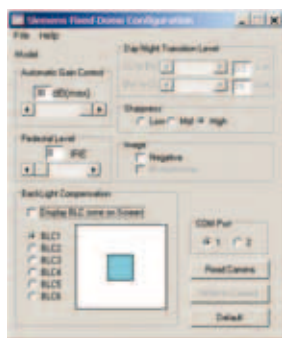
Siemens Fixed Dome Configuration

File Help

Model

Automatic Gain Control

18 dB(max)

Day/Night Transition Level

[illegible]

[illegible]

Sharpness

Low Mid High

Pedestal Level

0 IRE

Image

Negative

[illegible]

BackLight Compensation

Display BLC zone on Screen

BLC1
BLC2
BLC3
BLC4
BLC5
BLC6

COM Port

1 2

Read Camera

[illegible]

Default